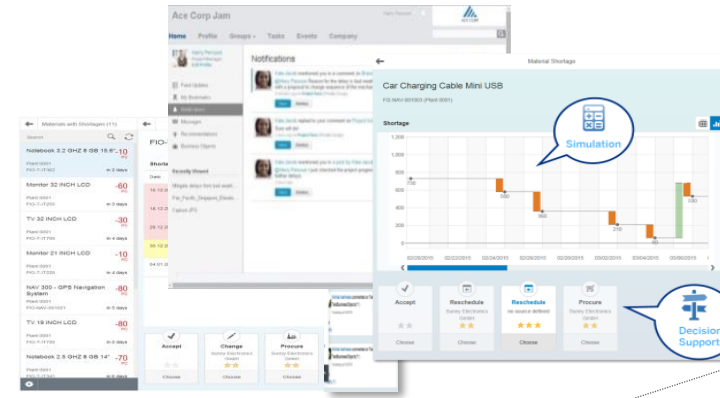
Ace Corp Jam

Home Profile Groups Tasks Events Company

Harry Pearson

Notifications

Feed Updates
My Bookmarks
Notifications
Message
Recommendations
Business Objects

Materials with Shortages (11)

Search

Notebook 3.2 GHZ 8 GB 15.6" -10 PC
Plant 0001
FIO-T-IT100 in 3 days

Monitor 32 INCH LCD -60 PC
Plant 0001
FIO-T-IT200 in 4 days

TV 32 INCH LCD -30 PC
Plant 0001
FIO-T-IT300 in 2 days

Monitor 21 INCH LCD -10 PC
Plant 0001
FIO-T-IT400 in 5 days

NAV 300 - GPS Navigation System -80 PC
Plant 0001
FIO-NAV-001

TV 19 INCH LCD -80 PC
Plant 0001

Notebook 2.5 GHZ 6 GB 14" -70 PC
Plant 0001

FIO-

Shortage

Recently Viewed

Accept
Change
Procure
Choose

Material Shortage

Car Charging Cable Mini USB

FG-NAV-001003 (Plant 0001)

Shortage

Simulation

1,000
800
600
400
200
0

700
530
360
210
80
530

02/20/2015 02/22/2015 02/23/2015 02/24/2015 02/25/2015 02/26/2015 02/27/2015 02/28/2015 03/04/2015 03/05/2015

Accept
Choose

Reschedule
Sunny Electronics GmbH
Choose

Reschedule
no source defined
Choose

Procure
Sunny Electronics GmbH
Choose

Decision Support